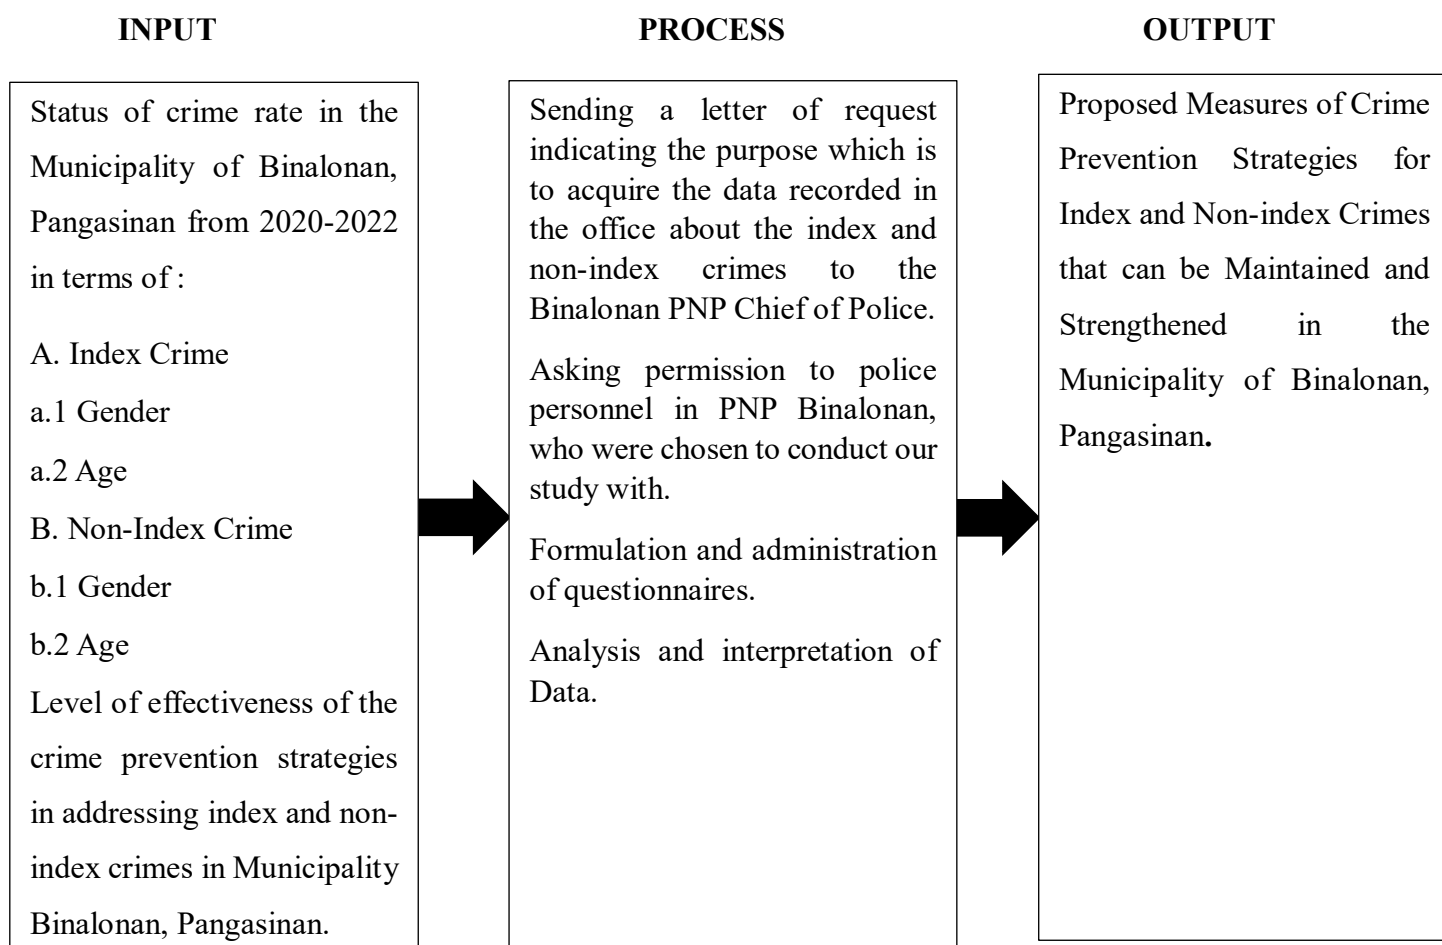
INPUT

Status of crime rate in the Municipality of Binalonan, Pangasinan from 2020-2022 in terms of :

A. Index Crime

a.1 Gender

a.2 Age

B. Non-Index Crime

b.1 Gender

b.2 Age

Level of effectiveness of the crime prevention strategies in addressing index and non-index crimes in Municipality Binalonan, Pangasinan.

PROCESS

Sending a letter of request indicating the purpose which is to acquire the data recorded in the office about the index and non-index crimes to the Binalonan PNP Chief of Police.

Asking permission to police personnel in PNP Binalonan, who were chosen to conduct our study with.

Formulation and administration of questionnaires.

Analysis and interpretation of Data.

OUTPUT

Proposed Measures of Crime Prevention Strategies for Index and Non-index Crimes that can be Maintained and Strengthened in the Municipality of Binalonan, Pangasinan.